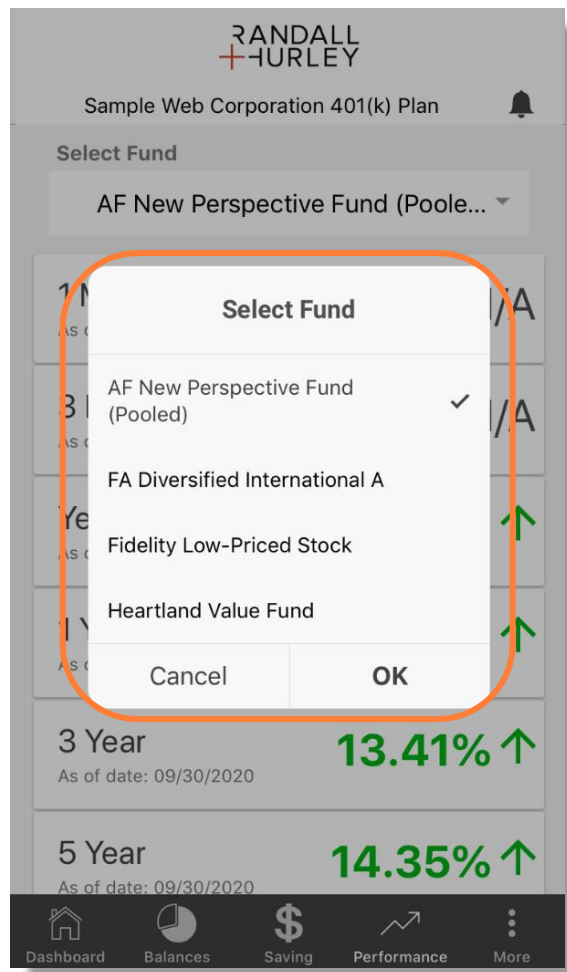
RANDALL
+HURLEY

Sample Web Corporation 401(k) Plan

Select Fund

AF New Perspective Fund (Poole...

1M
As o

3 I
As o

Ye
As o

1 Y
As o

/A

/A

Select Fund

AF New Perspective Fund (Pooled) ✓

FA Diversified International A

Fidelity Low-Priced Stock

Heartland Value Fund

Cancel

OK

3 Year
As of date: 09/30/2020
13.41%

5 Year
As of date: 09/30/2020
14.35%

Dashboard
Balances
$
Saving
Performance
More